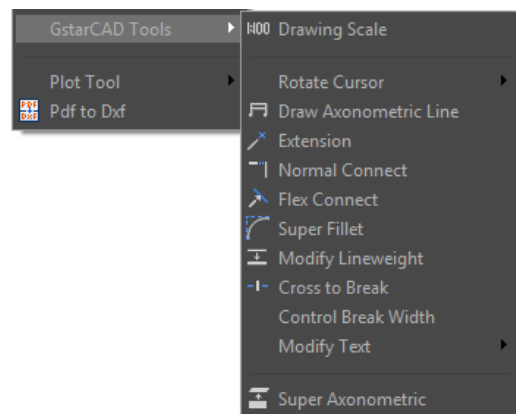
GstarCAD Tools
Plot Tool
PDF DXF Pdf to Dxf

H00 Drawing Scale
Rotate Cursor
Draw Axonometric Line
Extension
Normal Connect
Flex Connect
Super Fillet
Modify Lineweight
Cross to Break
Control Break Width
Modify Text
Super Axonometric